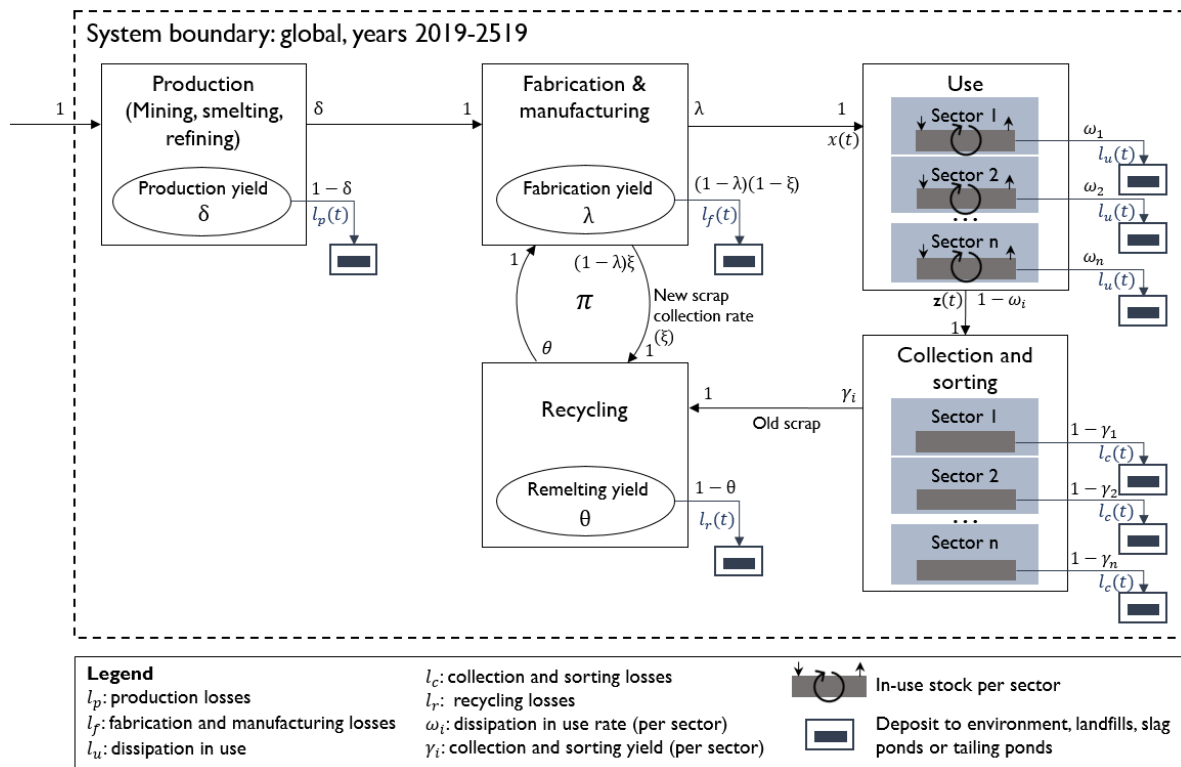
System boundary: global, years 2019-2519

1

Production (Mining, smelting, refining)

$\delta$

Production yield $\delta$

$1-\delta$

$l_p(t)$

1

Fabrication & manufacturing

$\lambda$

Fabrication yield $\lambda$

$(1-\lambda)(1-\xi)$

$l_f(t)$

1

$(1-\lambda)\xi$

$\pi$

New scrap collection rate $(\xi)$

1

$\theta$

1

$x(t)$

Use

Sector 1

$\omega_1$

$l_u(t)$

Sector 2

$\omega_2$

$l_u(t)$

...

Sector n

$\omega_n$

$l_u(t)$

$\mathbf{z}(t)$ $1-\omega_i$

1

Collection and sorting

$\gamma_i$

Sector 1

$1-\gamma_1$

$l_c(t)$

Sector 2

$1-\gamma_2$

$l_c(t)$

...

Sector n

$1-\gamma_n$

$l_c(t)$

1

Old scrap

Recycling

Remelting yield $\theta$

$1-\theta$

$l_r(t)$

Legend
$l_p$: production losses
$l_f$: fabrication and manufacturing losses
$l_u$: dissipation in use
$l_c$: collection and sorting losses
$l_r$: recycling losses
$\omega_i$: dissipation in use rate (per sector)
$\gamma_i$: collection and sorting yield (per sector)
In-use stock per sector
Deposit to environment, landfills, slag ponds or tailing ponds